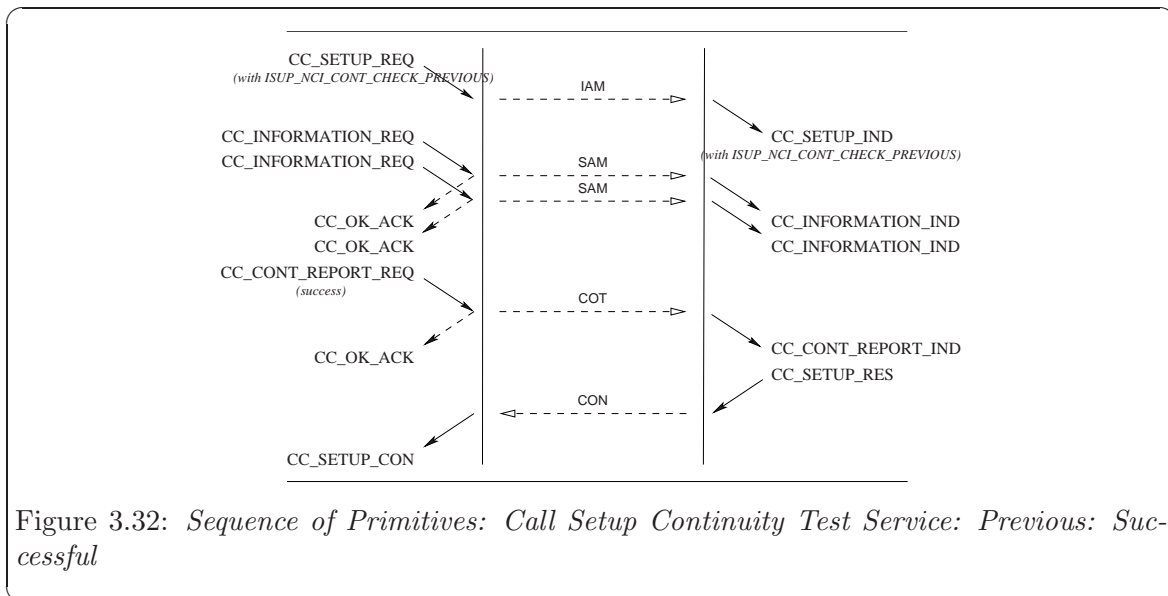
CC_SETUP_REQ
(with ISUP_NCI_CONT_CHECK_PREVIOUS)

IAM

CC_SETUP_IND
(with ISUP_NCI_CONT_CHECK_PREVIOUS)

CC_INFORMATION_REQ
CC_INFORMATION_REQ

SAM
SAM

CC_OK_ACK
CC_OK_ACK

CC_INFORMATION_IND
CC_INFORMATION_IND

CC_CONT_REPORT_REQ
(success)

COT

CC_OK_ACK

CC_CONT_REPORT_IND
CC_SETUP_RES

CON

CC_SETUP_CON

Figure 3.32: Sequence of Primitives: Call Setup Continuity Test Service: Previous: Successful